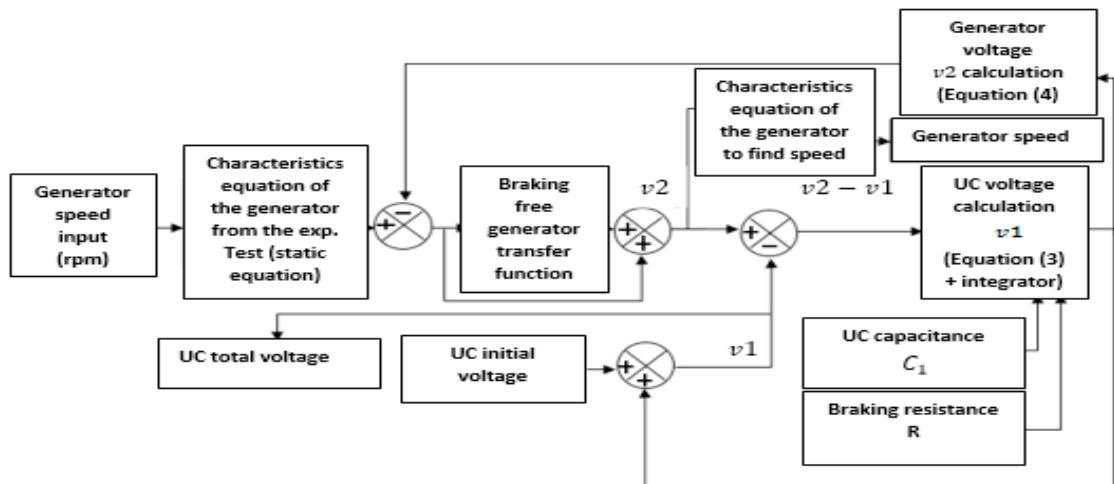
Generator voltage $v2$ calculation (Equation (4))

Characteristics equation of the generator to find speed

Generator speed

Generator speed input (rpm)

Characteristics equation of the generator from the exp. Test (static equation)

+ −

Braking free generator transfer function

$v2$

+ +

$v2 - v1$

+ −

UC voltage calculation $v1$ (Equation (3) + integrator)

UC total voltage

UC initial voltage

+ +

$v1$

UC capacitance $C_1$

Braking resistance R